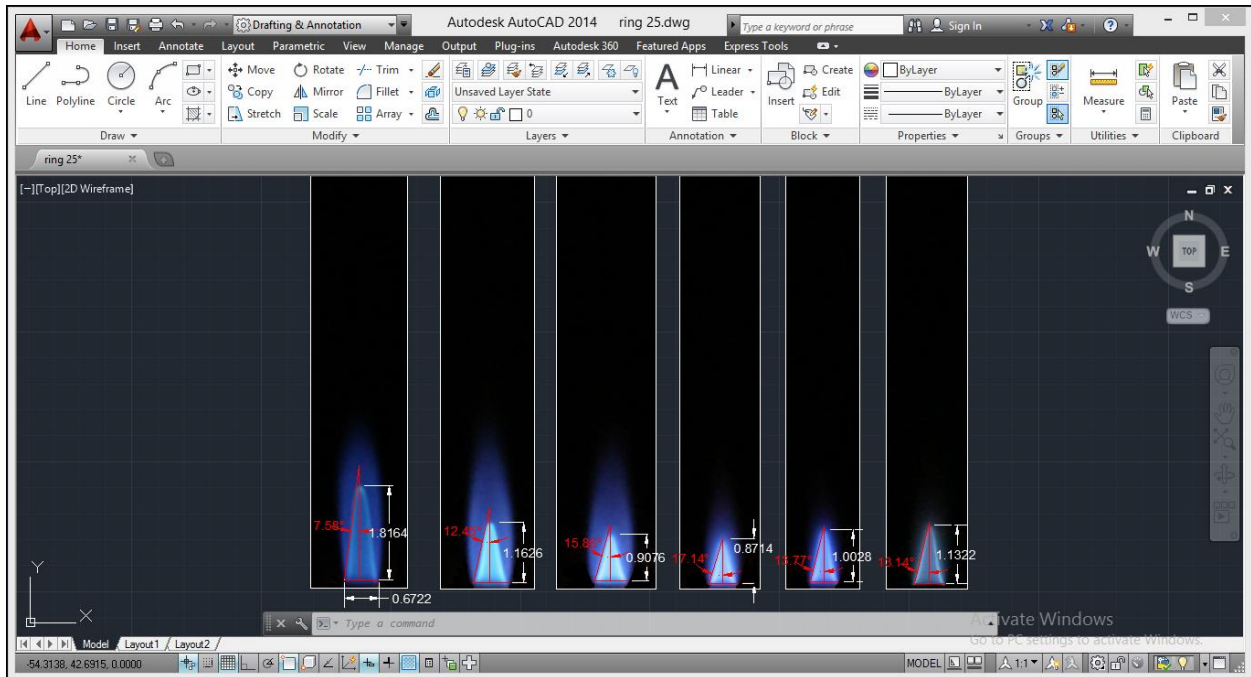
Drafting & Annotation
Autodesk AutoCAD 2014 ring 25.dwg
Type a keyword or phrase
Sign In
Home Insert Annotate Layout Parametric View Manage Output Plug-ins Autodesk 360 Featured Apps Express Tools
Line Polyline Circle Arc
Move Rotate Trim
Copy Mirror Fillet
Stretch Scale Array
Unsaved Layer State
0
Text
Linear
Leader
Table
Insert
Create
Edit
ByLayer
ByLayer
ByLayer
Group
Measure
Paste
Draw
Modify
Layers
Annotation
Block
Properties
Groups
Utilities
Clipboard
ring 25*
[−][Top][2D Wireframe]
N
W
TOP
E
S
WCS
7.58°
1.8164
0.6722
12.49°
1.1626
15.86°
0.9076
17.14°
0.8714
13.77°
1.0028
13.14°
1.1322
Y
X
Type a command
Activate Windows
Go to PC settings to activate Windows.
Model Layout1 Layout2
-54.3138, 42.6915, 0.0000
MODEL
1:1